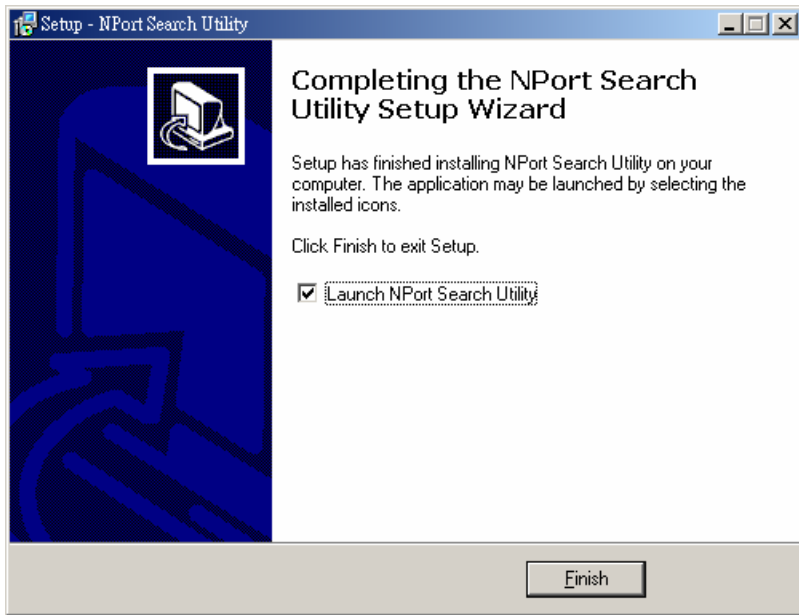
Setup - NPort Search Utility

Completing the NPort Search Utility Setup Wizard

Setup has finished installing NPort Search Utility on your computer. The application may be launched by selecting the installed icons.

Click Finish to exit Setup.

☑ Launch NPort Search Utility

Finish